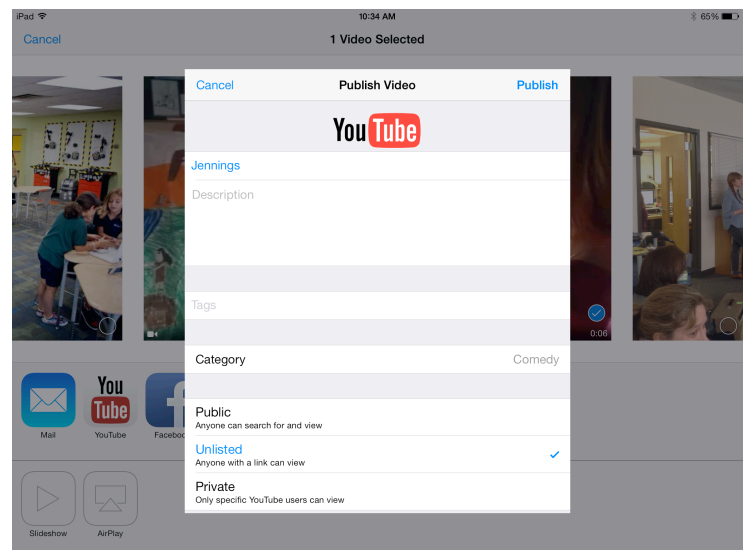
iPad
10:34 AM
65%
Cancel
1 Video Selected

Cancel
Publish Video
Publish

YouTube

Jennings
Description

Tags

Category
Comedy

Public
Anyone can search for and view

Unlisted
Anyone with a link can view

Private
Only specific YouTube users can view

0:06

Mail
You Tube
YouTube
Faceboo

Slideshow
AirPlay